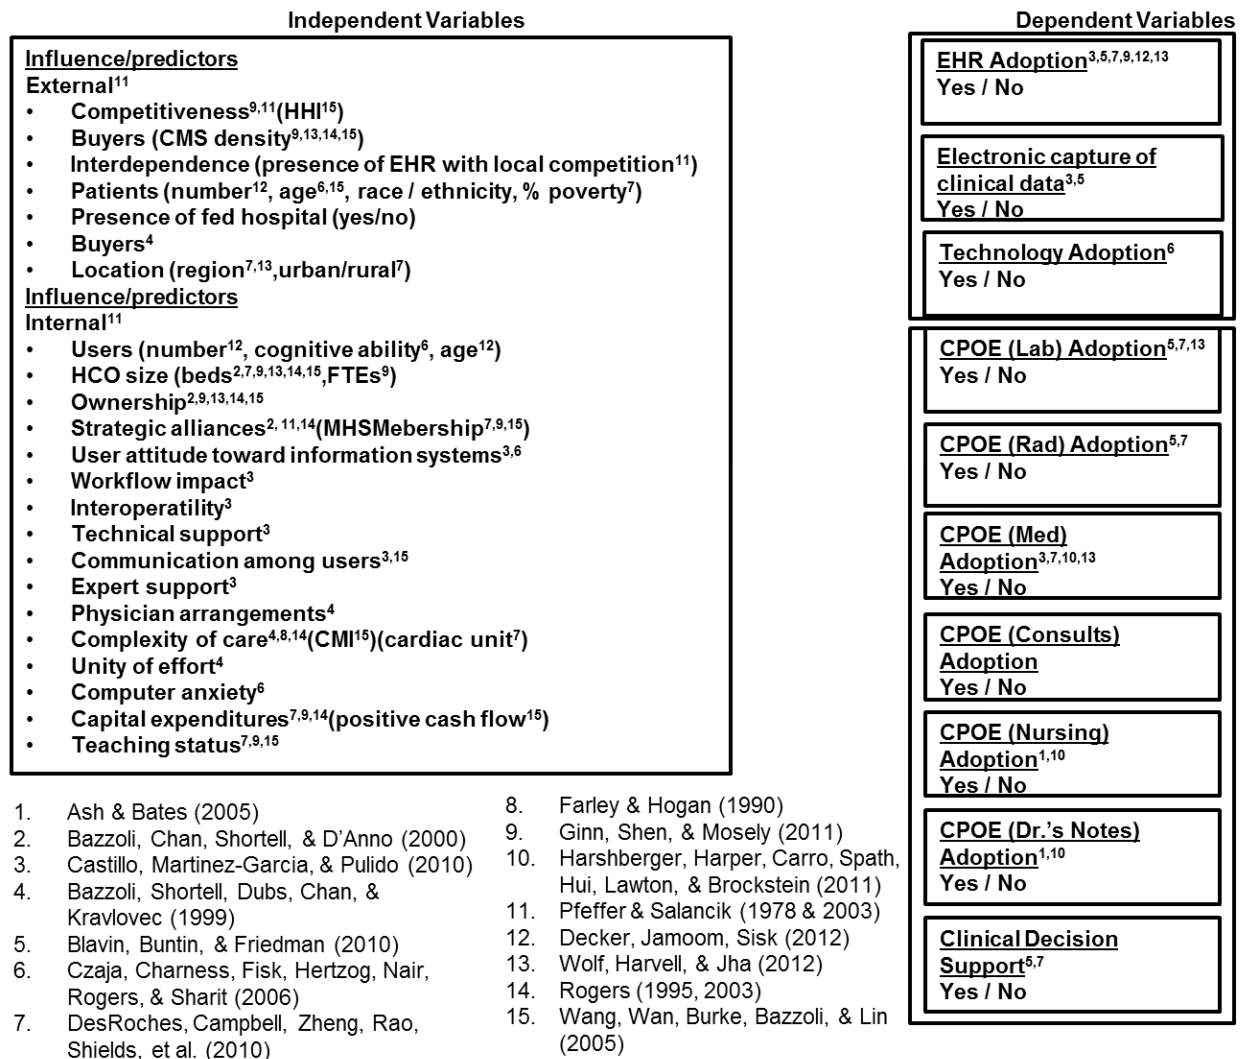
Independent Variables

Dependent Variables

Influence/predictors
External$^{11}$
• Competitiveness$^{9,11}$(HHI$^{15}$)
• Buyers (CMS density$^{9,13,14,15}$)
• Interdependence (presence of EHR with local competition$^{11}$)
• Patients (number$^{12}$, age$^{6,15}$, race / ethnicity, % poverty$^{7}$)
• Presence of fed hospital (yes/no)
• Buyers$^{4}$
• Location (region$^{7,13}$,urban/rural$^{7}$)
Influence/predictors
Internal$^{11}$
• Users (number$^{12}$, cognitive ability$^{6}$, age$^{12}$)
• HCO size (beds$^{2,7,9,13,14,15}$,FTEs$^{9}$)
• Ownership$^{2,9,13,14,15}$
• Strategic alliances$^{2, 11,14}$(MHSMebership$^{7,9,15}$)
• User attitude toward information systems$^{3,6}$
• Workflow impact$^{3}$
• Interoperatility$^{3}$
• Technical support$^{3}$
• Communication among users$^{3,15}$
• Expert support$^{3}$
• Physician arrangements$^{4}$
• Complexity of care$^{4,8,14}$(CMI$^{15}$)(cardiac unit$^{7}$)
• Unity of effort$^{4}$
• Computer anxiety$^{6}$
• Capital expenditures$^{7,9,14}$(positive cash flow$^{15}$)
• Teaching status$^{7,9,15}$

EHR Adoption$^{3,5,7,9,12,13}$
Yes / No

Electronic capture of clinical data$^{3,5}$
Yes / No

Technology Adoption$^{6}$
Yes / No

CPOE (Lab) Adoption$^{5,7,13}$
Yes / No

CPOE (Rad) Adoption$^{5,7}$
Yes / No

CPOE (Med) Adoption$^{3,7,10,13}$
Yes / No

CPOE (Consults) Adoption
Yes / No

CPOE (Nursing) Adoption$^{1,10}$
Yes / No

CPOE (Dr.'s Notes) Adoption$^{1,10}$
Yes / No

Clinical Decision Support$^{5,7}$
Yes / No

1. Ash & Bates (2005)
2. Bazzoli, Chan, Shortell, & D'Anno (2000)
3. Castillo, Martinez-Garcia, & Pulido (2010)
4. Bazzoli, Shortell, Dubs, Chan, & Kravlovec (1999)
5. Blavin, Buntin, & Friedman (2010)
6. Czaja, Charness, Fisk, Hertzog, Nair, Rogers, & Sharit (2006)
7. DesRoches, Campbell, Zheng, Rao, Shields, et al. (2010)

8. Farley & Hogan (1990)
9. Ginn, Shen, & Mosely (2011)
10. Harshberger, Harper, Carro, Spath, Hui, Lawton, & Brockstein (2011)
11. Pfeffer & Salancik (1978 & 2003)
12. Decker, Jamoom, Sisk (2012)
13. Wolf, Harvell, & Jha (2012)
14. Rogers (1995, 2003)
15. Wang, Wan, Burke, Bazzoli, & Lin (2005)